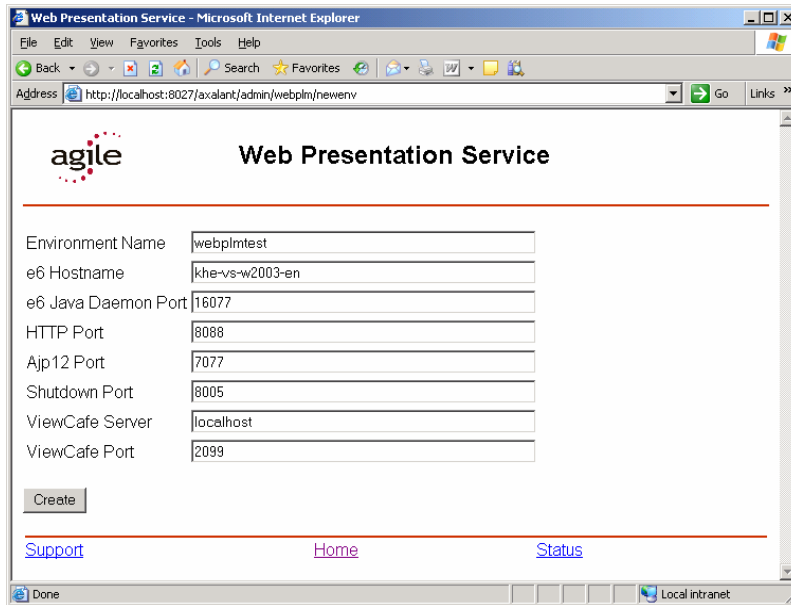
Web Presentation Service - Microsoft Internet Explorer

File Edit View Favorites Tools Help

Back Search Favorites

Address http://localhost:8027/axalant/admin/webplm/newenv Go Links »

agile

Web Presentation Service

| | |
|---|---|
| Environment Name | webplmtest |
| e6 Hostname | khe-vs-w2003-en |
| e6 Java Daemon Port | 16077 |
| HTTP Port | 8088 |
| Ajp12 Port | 7077 |
| Shutdown Port | 8005 |
| ViewCafe Server | localhost |
| ViewCafe Port | 2099 |

Create

Support Home Status

Done Local intranet